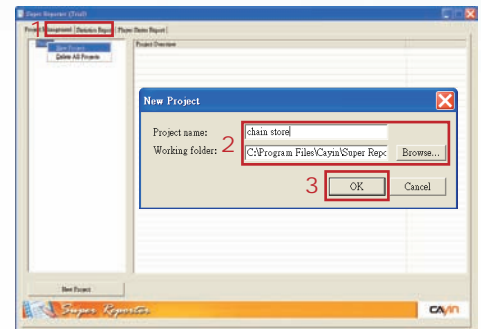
Super Reporter (Trial)

Project Management Statistics Report Player Status Report

1

New Project
Delete All Projects

Project Overview

New Project

Project name: chain store

Working folder: C:\Program Files\Cayin\Super Repo

2

Browse...

3

OK

Cancel

New Project

Super Reporter

CAYIN